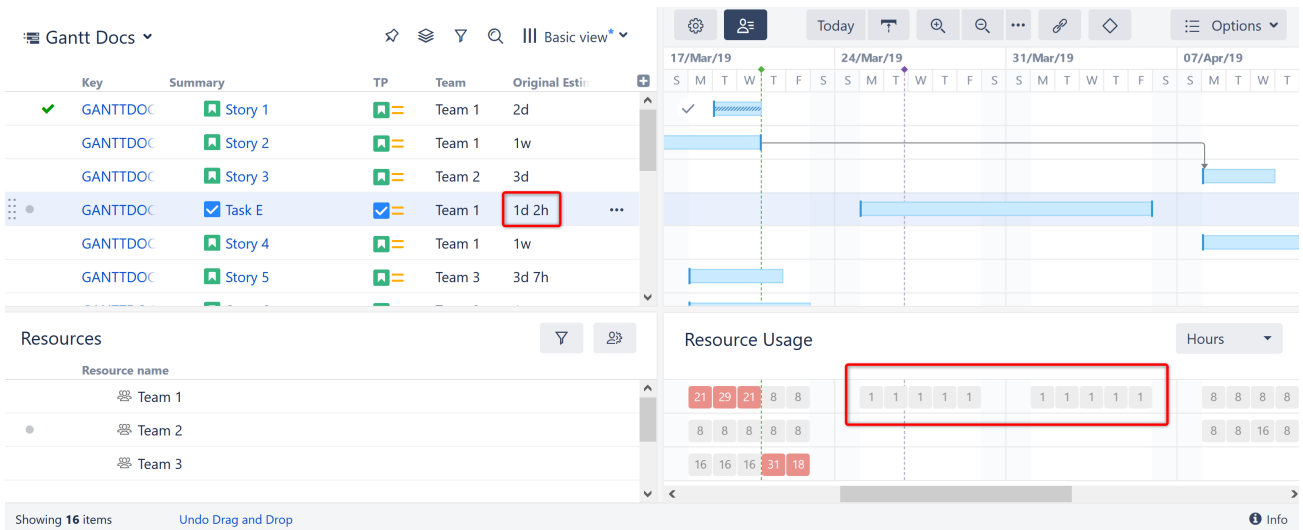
Gantt Docs

Basic view*

Today

Options

| | Key | Summary | TP | Team | Original Esti |
|---|---|---|---|---|---|
| ✔ | GANTTDOC | Story 1 | | Team 1 | 2d |
| | GANTTDOC | Story 2 | | Team 1 | 1w |
| | GANTTDOC | Story 3 | | Team 2 | 3d |
| | GANTTDOC | Task E | | Team 1 | 1d 2h |
| | GANTTDOC | Story 4 | | Team 1 | 1w |
| | GANTTDOC | Story 5 | | Team 3 | 3d 7h |

17/Mar/19 24/Mar/19 31/Mar/19 07/Apr/19

S M T W T F S S M T W T F S S M T W T F S S M T W T

Resources

Resource name

Team 1

Team 2

Team 3

Resource Usage

Hours

21 29 21 8 8 1 1 1 1 1 1 1 1 1 1 8 8 8 8

8 8 8 8 8 8 8 16 8

16 16 16 31 18

Showing 16 items

Undo Drag and Drop

Info